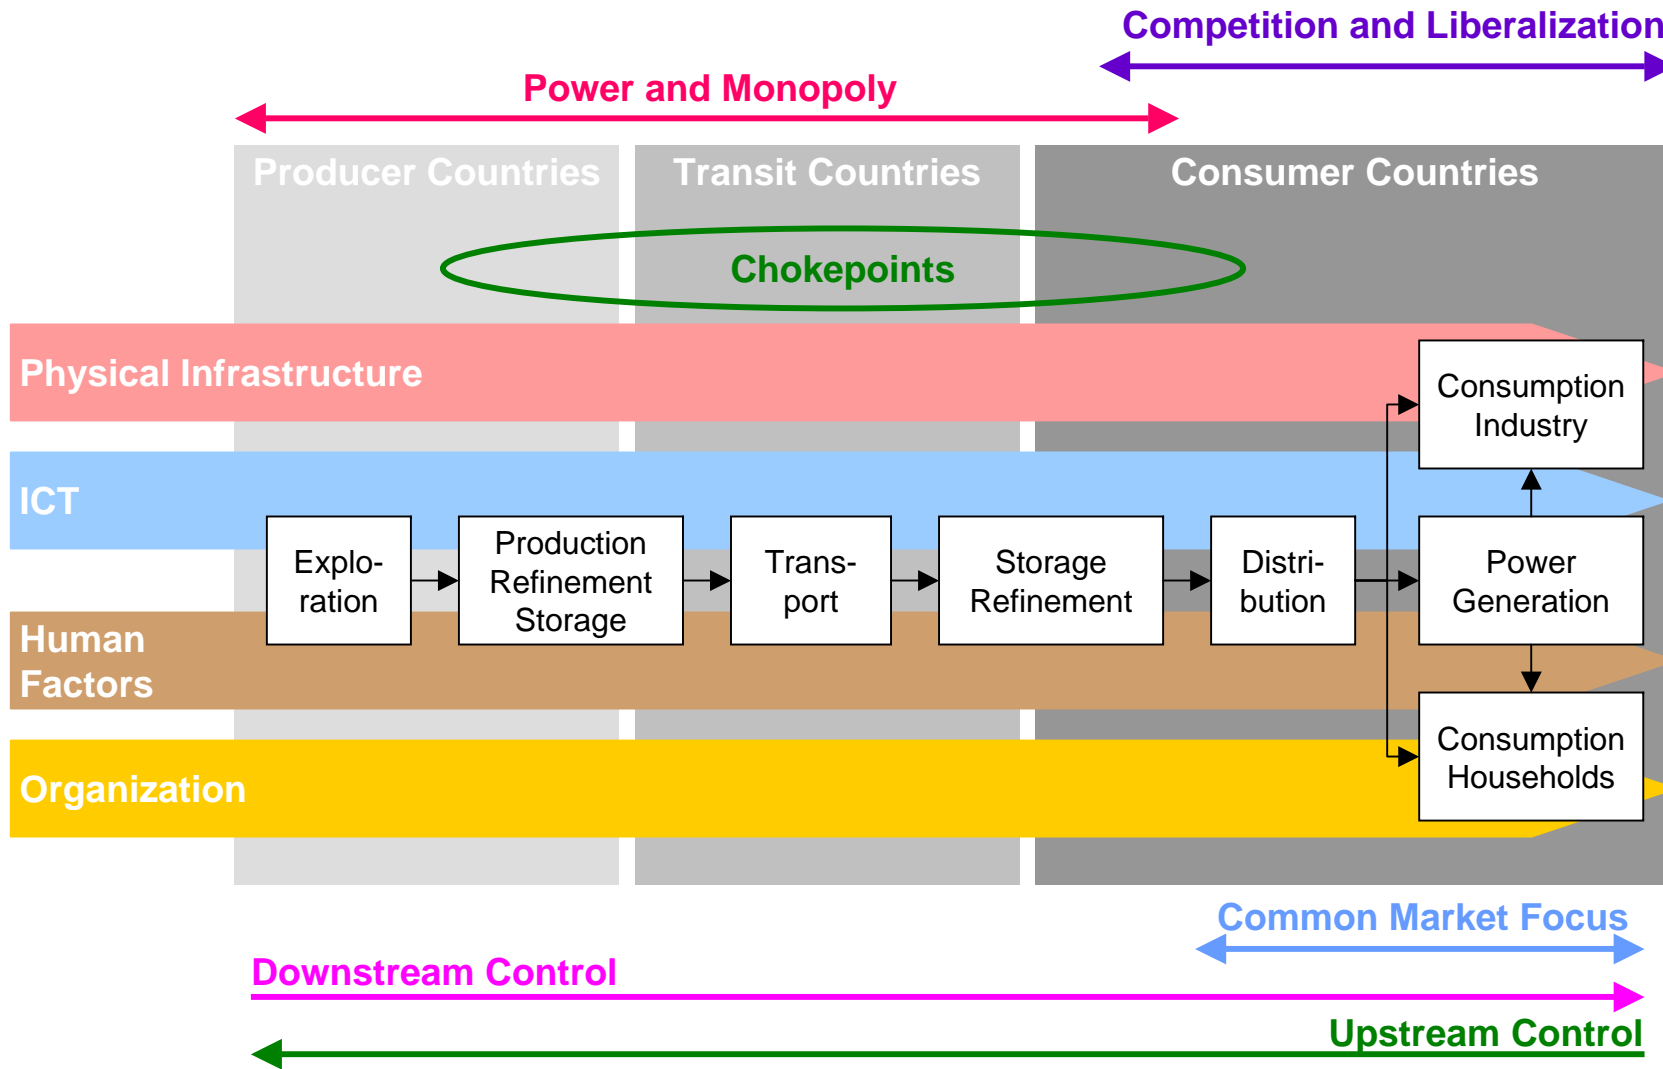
Competition and Liberalization

Power and Monopoly

Producer Countries

Transit Countries

Consumer Countries

Chokepoints

Physical Infrastructure

Consumption Industry

ICT

Exploration

Production Refinement Storage

Transport

Storage Refinement

Distribution

Power Generation

Human Factors

Organization

Consumption Households

Common Market Focus

Downstream Control

Upstream Control